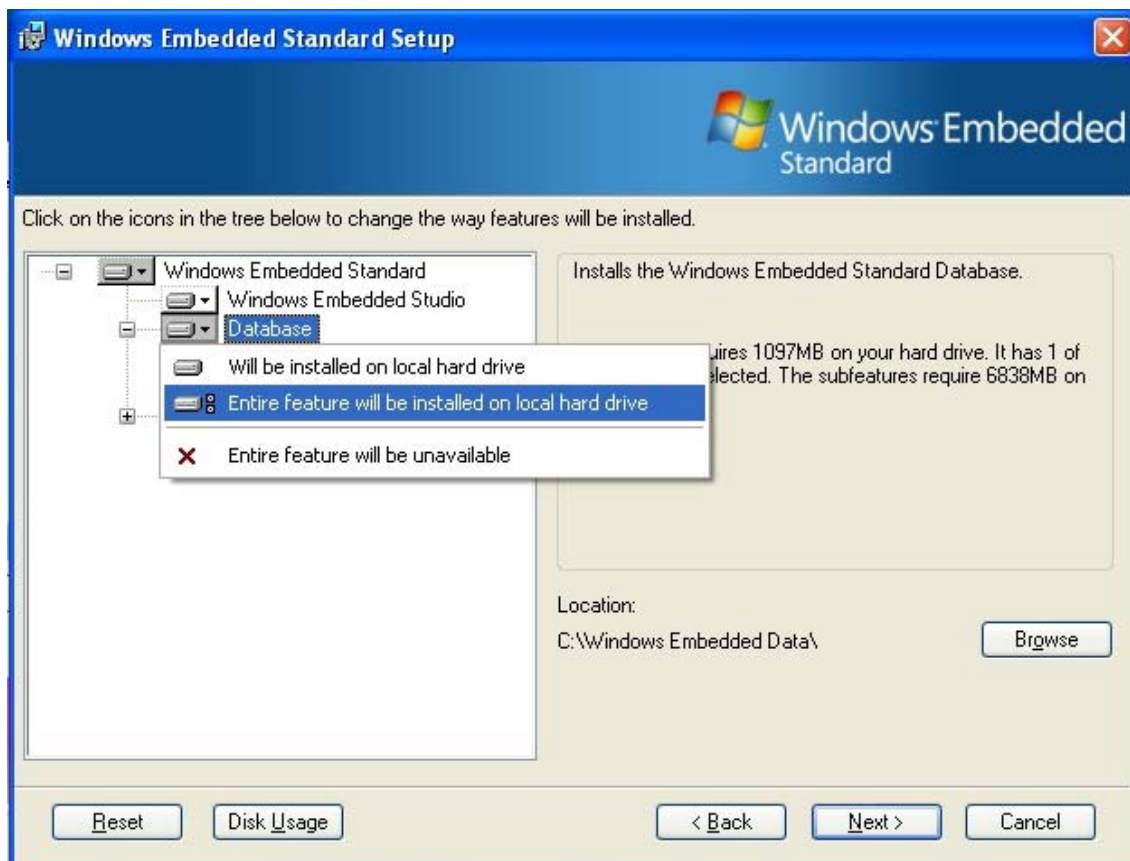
Windows Embedded Standard Setup

Windows Embedded Standard

Click on the icons in the tree below to change the way features will be installed.

Windows Embedded Standard
Windows Embedded Studio
Database

Will be installed on local hard drive
Entire feature will be installed on local hard drive
Entire feature will be unavailable

Installs the Windows Embedded Standard Database.

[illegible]uires 1097MB on your hard drive. It has 1 of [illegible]elected. The subfeatures require 6838MB on

Location:
C:\Windows Embedded Data\

Browse

Reset
Disk Usage
< Back
Next >
Cancel